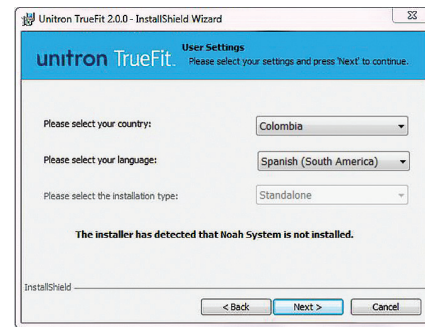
Unitron TrueFit 2.0.0 - InstallShield Wizard

unitron TrueFit.

User Settings
Please select your settings and press 'Next' to continue.

Please select your country: Colombia

Please select your language: Spanish (South America)

Please select the installation type: Standalone

The installer has detected that Noah System is not installed.

InstallShield

< Back Next > Cancel